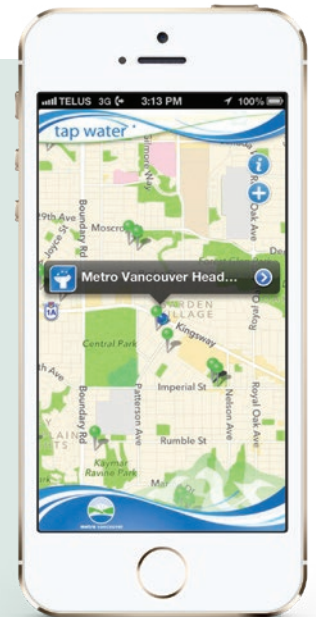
TELUS 3G 3:13 PM 100%

tap water

Metro Vancouver Head...

Gilmore Way
29th Ave
Boundary Rd
Joyce St
Moscrop
Royal Oak Ave
Kingsway
Central Park
Patterson Ave
Imperial St
Nelson Ave
Royal Oak Ave
Boundary Rd
Rumble St
Kaymar Ravine Park
1A